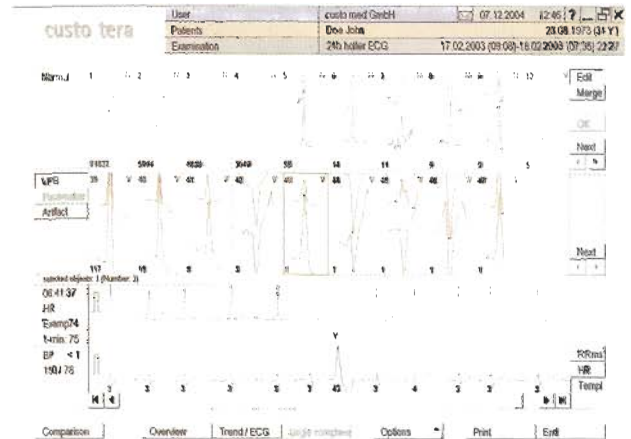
custo tera

User | custo med GmbH | 07.12.2004 12:46 ? _ □ X
Patients | Doe John | 23.08.1973 (31 Y)
Examination | 24h holter ECG | 17.02.2003 (09:08)-18.02.2003 (07:36) 22:27

Normal 1 2 3 4 5 6 7 8 9 10

Edit
Merge
OK
Next
Next

91622 5994 4650 3649 58 14 11 9 9 5
VPB
Pacemaker
Artifact
35 V 40 V 41 V 40 V 40 V 38 V 45 V 48 V 48

117 18 8 3 1 1 1 1 1
selected objects: 1 (Number: 3)
08:41:37
HR
Examp74
f-min. 75
BP <1
190 / 78

3 3 3 3 3 3 40 3 4 3 3

RRms
HR
Templ

Comparison | Overview | Trend / ECG | Single complexes | Options | Print | Exit